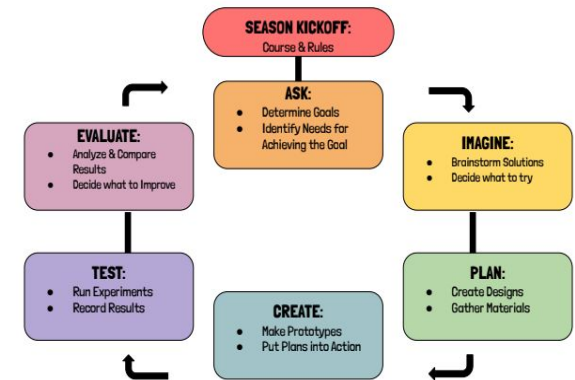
SEASON KICKOFF:
Course & Rules

ASK:
- Determine Goals
- Identify Needs for Achieving the Goal

IMAGINE:
- Brainstorm Solutions
- Decide what to try

PLAN:
- Create Designs
- Gather Materials

CREATE:
- Make Prototypes
- Put Plans into Action

TEST:
- Run Experiments
- Record Results

EVALUATE:
- Analyze & Compare Results
- Decide what to Improve